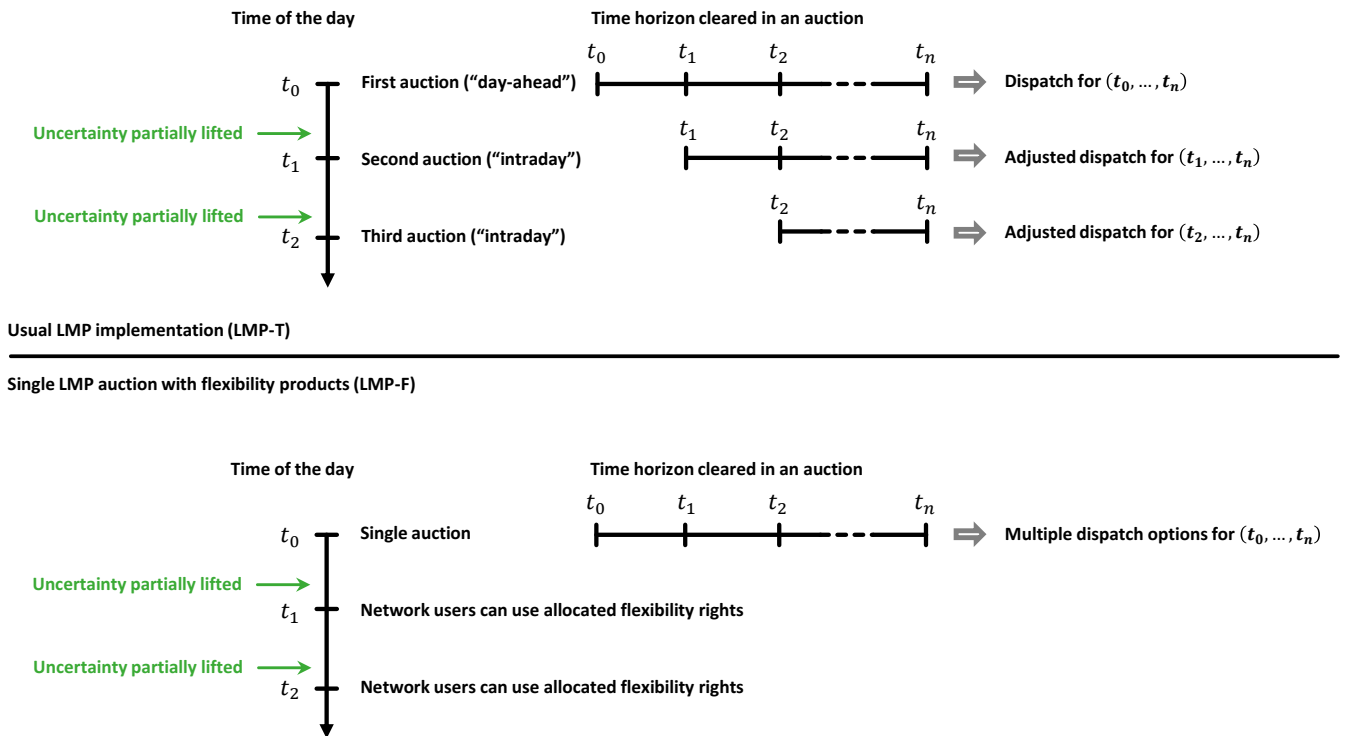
Time of the day

Time horizon cleared in an auction

$t_0$ $t_1$ $t_2$ $t_n$

$t_0$ First auction ("day-ahead")

Dispatch for $(t_0, \dots, t_n)$

Uncertainty partially lifted

$t_1$ $t_2$ $t_n$

$t_1$ Second auction ("intraday")

Adjusted dispatch for $(t_1, \dots, t_n)$

Uncertainty partially lifted

$t_2$ $t_n$

$t_2$ Third auction ("intraday")

Adjusted dispatch for $(t_2, \dots, t_n)$

Usual LMP implementation (LMP-T)

Single LMP auction with flexibility products (LMP-F)

Time of the day

Time horizon cleared in an auction

$t_0$ $t_1$ $t_2$ $t_n$

$t_0$ Single auction

Multiple dispatch options for $(t_0, \dots, t_n)$

Uncertainty partially lifted

$t_1$ Network users can use allocated flexibility rights

Uncertainty partially lifted

$t_2$ Network users can use allocated flexibility rights